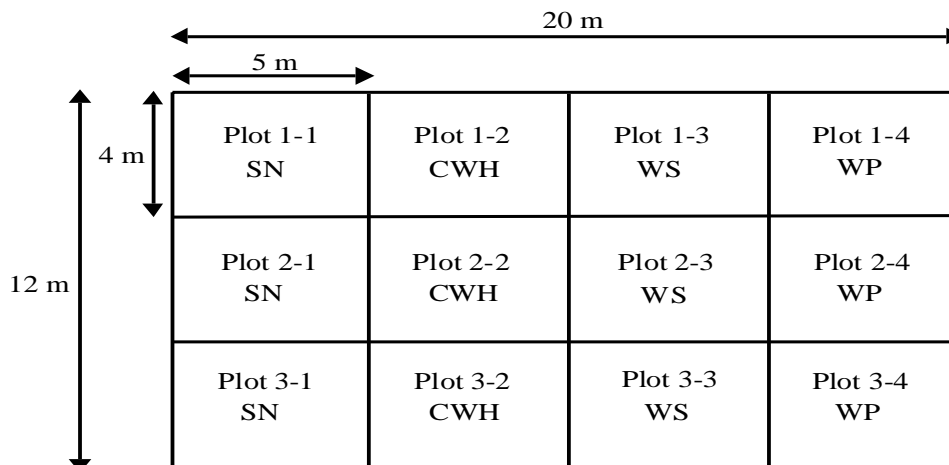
20 m

5 m

4 m

12 m

| Plot 1-1 SN | Plot 1-2 CWH | Plot 1-3 WS | Plot 1-4 WP |
|---|---|---|---|
| Plot 2-1 SN | Plot 2-2 CWH | Plot 2-3 WS | Plot 2-4 WP |
| Plot 3-1 SN | Plot 3-2 CWH | Plot 3-3 WS | Plot 3-4 WP |